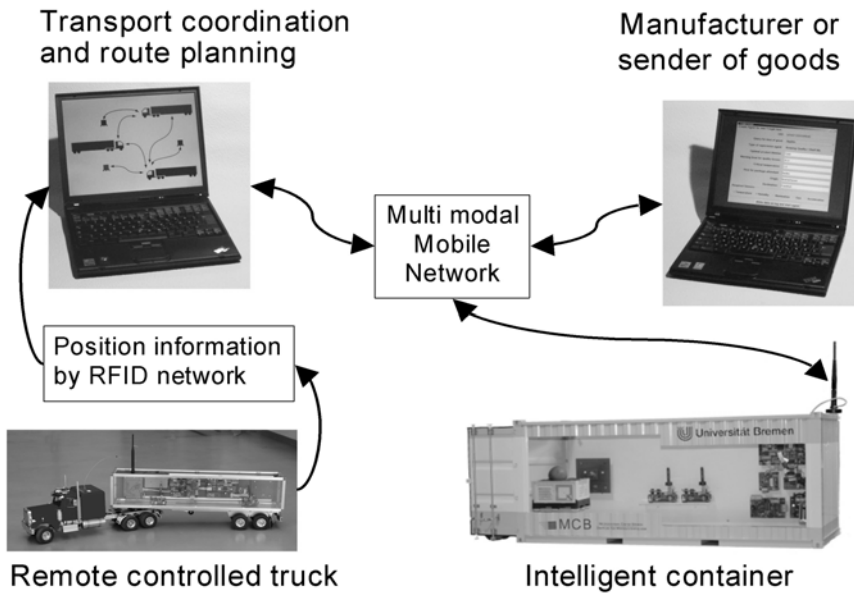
Transport coordination and route planning

Manufacturer or sender of goods

Multi modal Mobile Network

Position information by RFID network

Universität Bremen

MCB

Remote controlled truck

Intelligent container